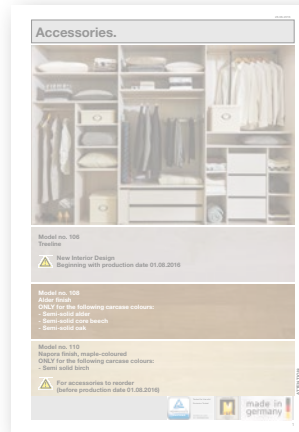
Accessories.

Model no. 106
Treline

New Interior Design
Beginning with production date 01.08.2016

Model no. 108
Alder finish
ONLY for the following carcase colours:
- Semi-solid alder
- Semi-solid core beech
- Semi-solid oak

Model no. 110
Napora finish, maple-coloured
ONLY for the following carcase colours:
- Semi solid birch

For accessories to reorder
(before production date 01.08.2016)

made in germany